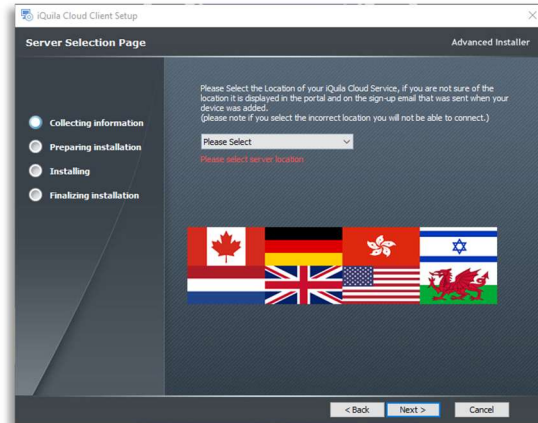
iQuila Cloud Client Setup

Server Selection Page

Advanced Installer

Collecting information

Preparing installation

Installing

Finalizing installation

Please Select the Location of your iQuila Cloud Service, if you are not sure of the location it is displayed in the portal and on the sign-up email that was sent when your device was added.
(please note if you select the incorrect location you will not be able to connect.)

Please Select

Please select server location

< Back

Next >

Cancel